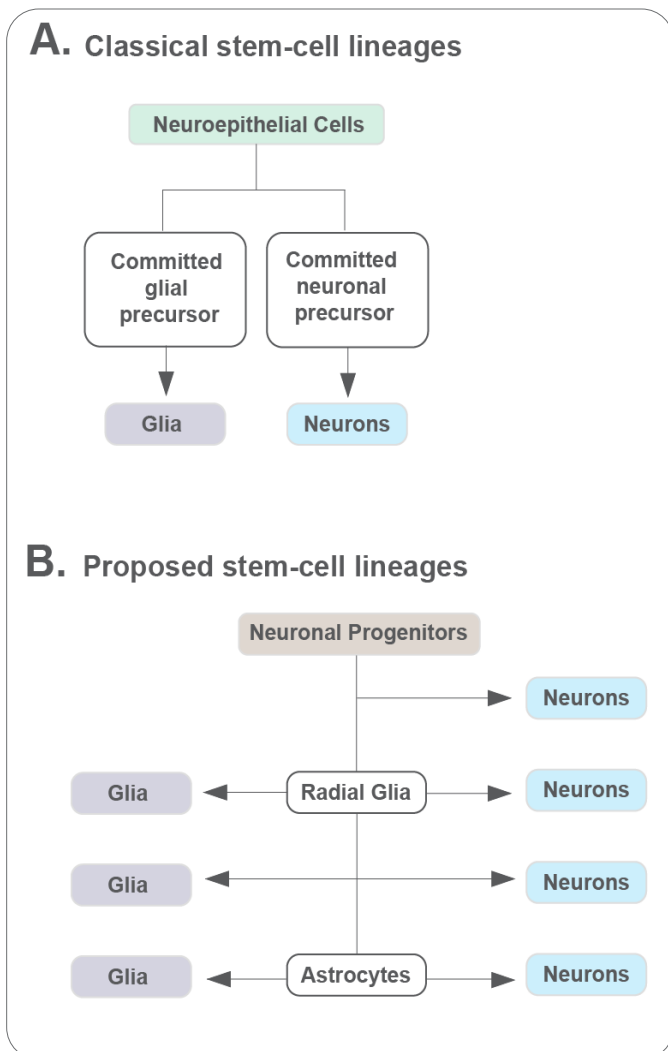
A. Classical stem-cell lineages

Neuroepithelial Cells

Committed glial precursor

Committed neuronal precursor

Glia

Neurons

B. Proposed stem-cell lineages

Neuronal Progenitors

Neurons

Glia

Radial Glia

Neurons

Glia

Neurons

Glia

Astrocytes

Neurons